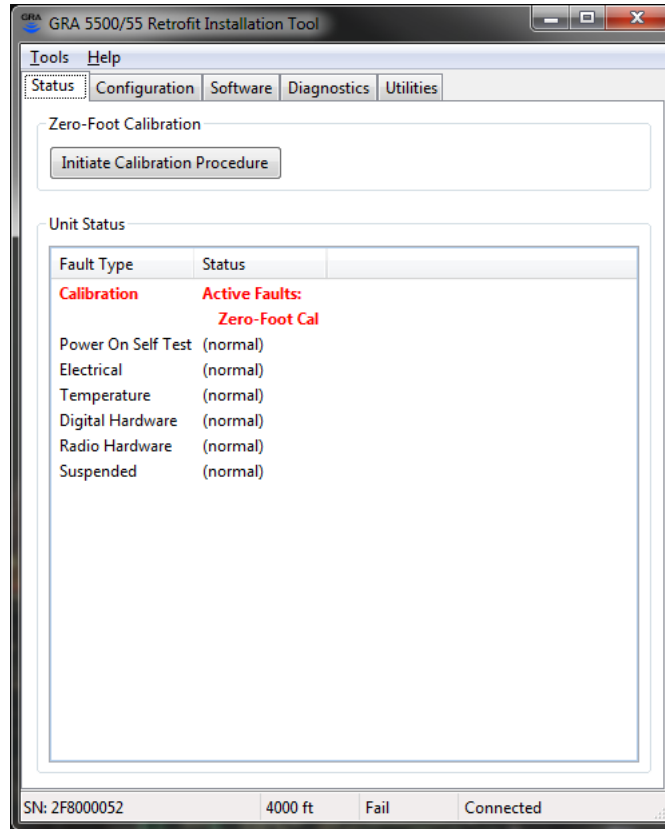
GRA GRA 5500/55 Retrofit Installation Tool

Tools Help

Status | Configuration | Software | Diagnostics | Utilities

Zero-Foot Calibration

Initiate Calibration Procedure

Unit Status

| Fault Type | Status |
|---|---|
| Calibration | Active Faults: Zero-Foot Cal |
| Power On Self Test | (normal) |
| Electrical | (normal) |
| Temperature | (normal) |
| Digital Hardware | (normal) |
| Radio Hardware | (normal) |
| Suspended | (normal) |

SN: 2F8000052 | 4000 ft | Fail | Connected